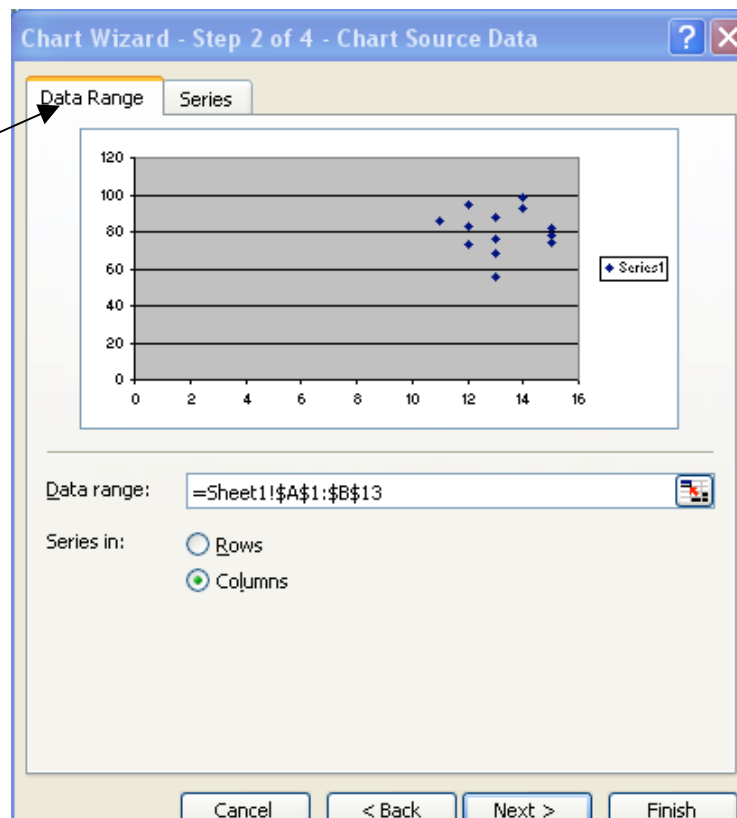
Chart Wizard - Step 2 of 4 - Chart Source Data

Data Range | Series

120
100
80
60
40
20
0

0 2 4 6 8 10 12 14 16

Series1

Data range: =Sheet1!$A$1:$B$13

Series in: Rows
Columns

Cancel | < Back | Next > | Finish